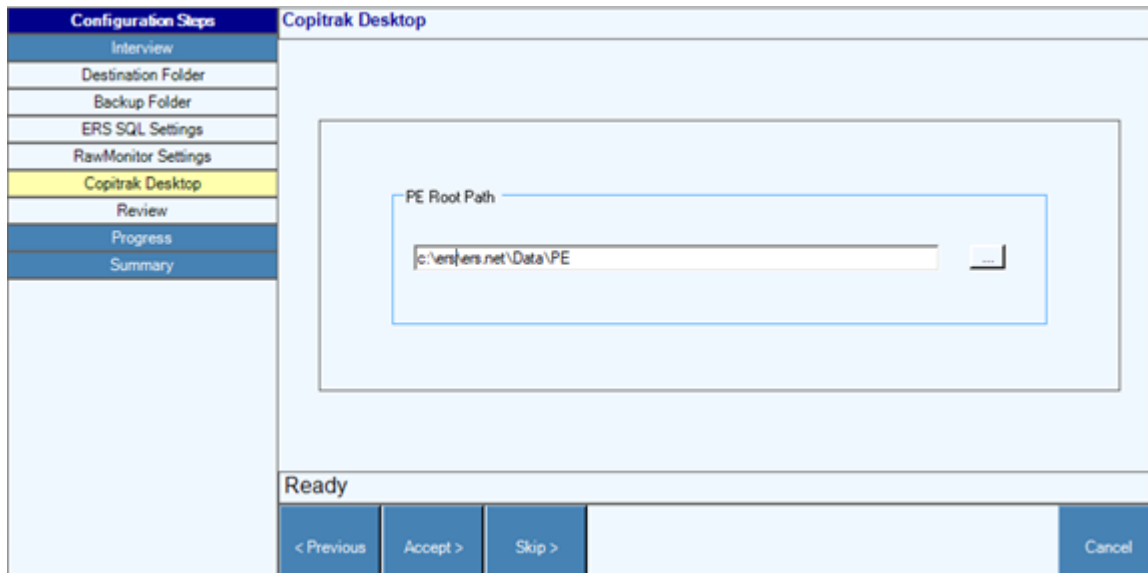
Configuration Steps
Interview
Destination Folder
Backup Folder
ERS SQL Settings
RawMonitor Settings
Copitrak Desktop
Review
Progress
Summary

Copitrak Desktop

PE Root Path
c:\ers\ers.net\Data\PE
...

Ready

< Previous
Accept >
Skip >
Cancel